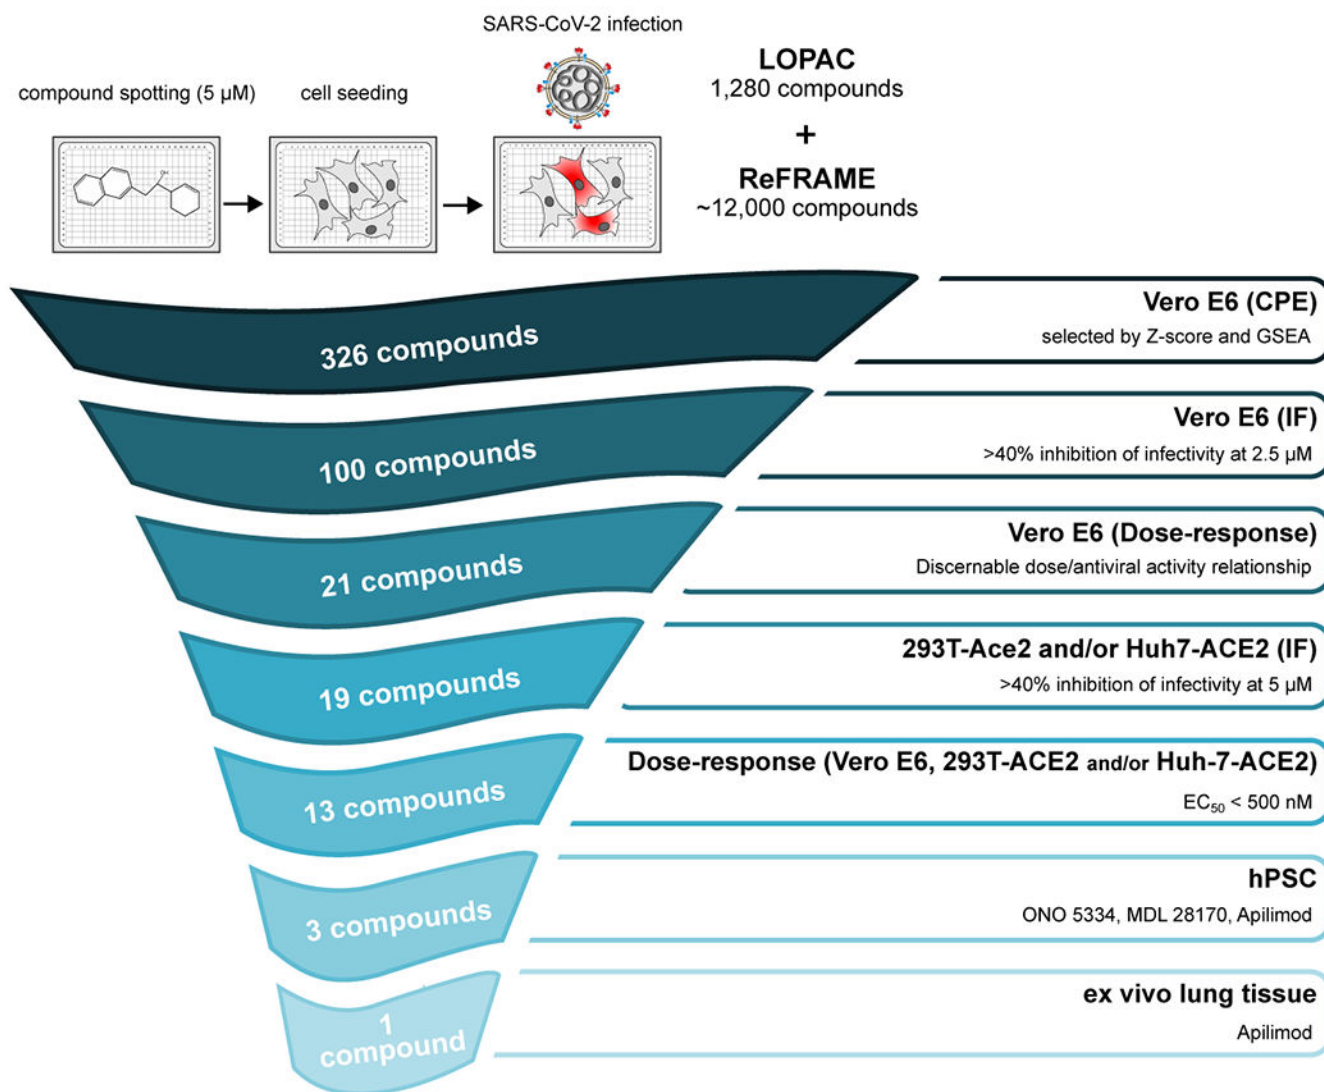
compound spotting (5 µM)

cell seeding

SARS-CoV-2 infection

LOPAC
1,280 compounds
+
ReFRAME
~12,000 compounds

326 compounds

Vero E6 (CPE)
selected by Z-score and GSEA

100 compounds

Vero E6 (IF)
>40% inhibition of infectivity at 2.5 µM

21 compounds

Vero E6 (Dose-response)
Discernable dose/antiviral activity relationship

19 compounds

293T-Ace2 and/or Huh7-ACE2 (IF)
>40% inhibition of infectivity at 5 µM

13 compounds

Dose-response (Vero E6, 293T-ACE2 and/or Huh-7-ACE2)
$EC_{50}$ < 500 nM

3 compounds

hPSC
ONO 5334, MDL 28170, Apilimod

1 compound

ex vivo lung tissue
Apilimod